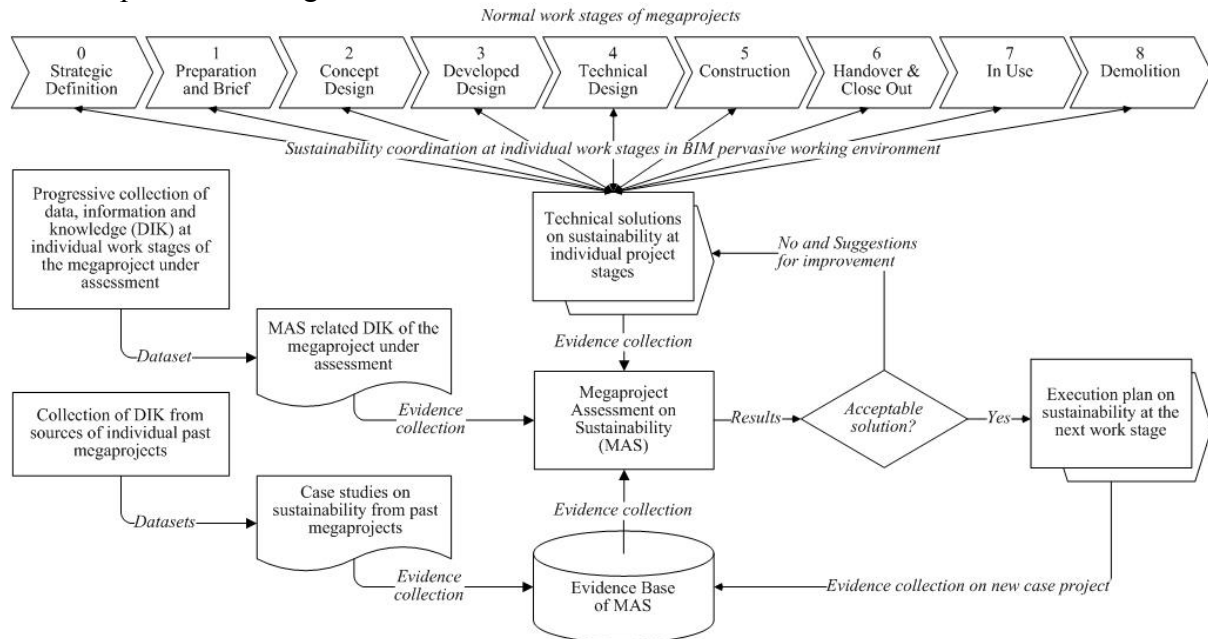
Normal work stages of megaprojects

0 Strategic Definition

1 Preparation and Brief

2 Concept Design

3 Developed Design

4 Technical Design

5 Construction

6 Handover & Close Out

7 In Use

8 Demolition

Sustainability coordination at individual work stages in BIM pervasive working environment

Progressive collection of data, information and knowledge (DIK) at individual work stages of the megaproject under assessment

Technical solutions on sustainability at individual project stages

No and Suggestions for improvement

Dataset

MAS related DIK of the megaproject under assessment

Evidence collection

Evidence collection

Megaproject Assessment on Sustainability (MAS)

Results

Acceptable solution?

Yes

Execution plan on sustainability at the next work stage

Collection of DIK from sources of individual past megaprojects

Datasets

Case studies on sustainability from past megaprojects

Evidence collection

Evidence collection

Evidence Base of MAS

Evidence collection on new case project